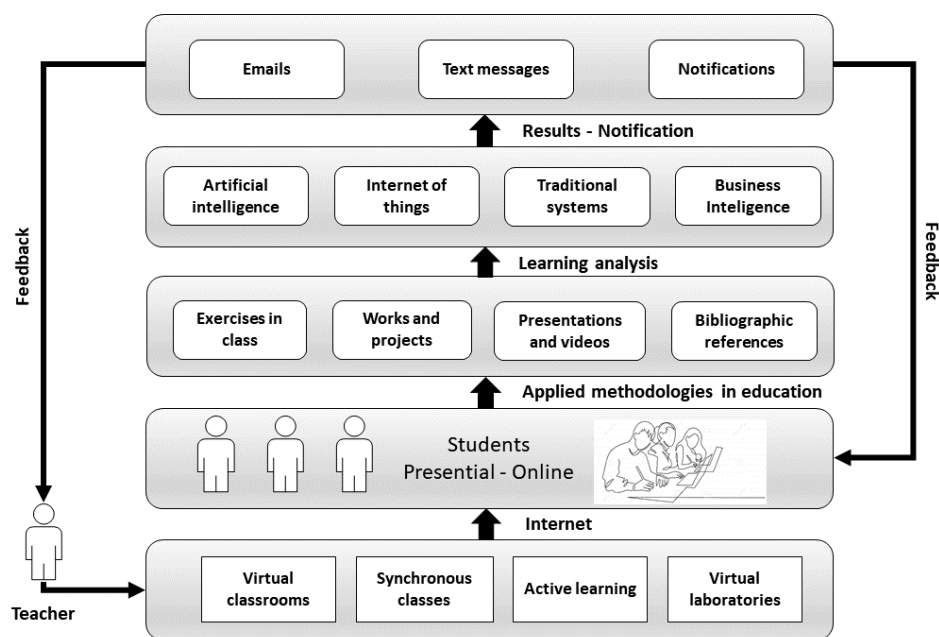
Emails

Text messages

Notifications

Results - Notification

Artificial intelligence

Internet of things

Traditional systems

Business Inteligence

Learning analysis

Exercises in class

Works and projects

Presentations and videos

Bibliographic references

Applied methodologies in education

Students
Presential - Online

Internet

Virtual classrooms

Synchronous classes

Active learning

Virtual laboratories

Feedback

Feedback

Teacher